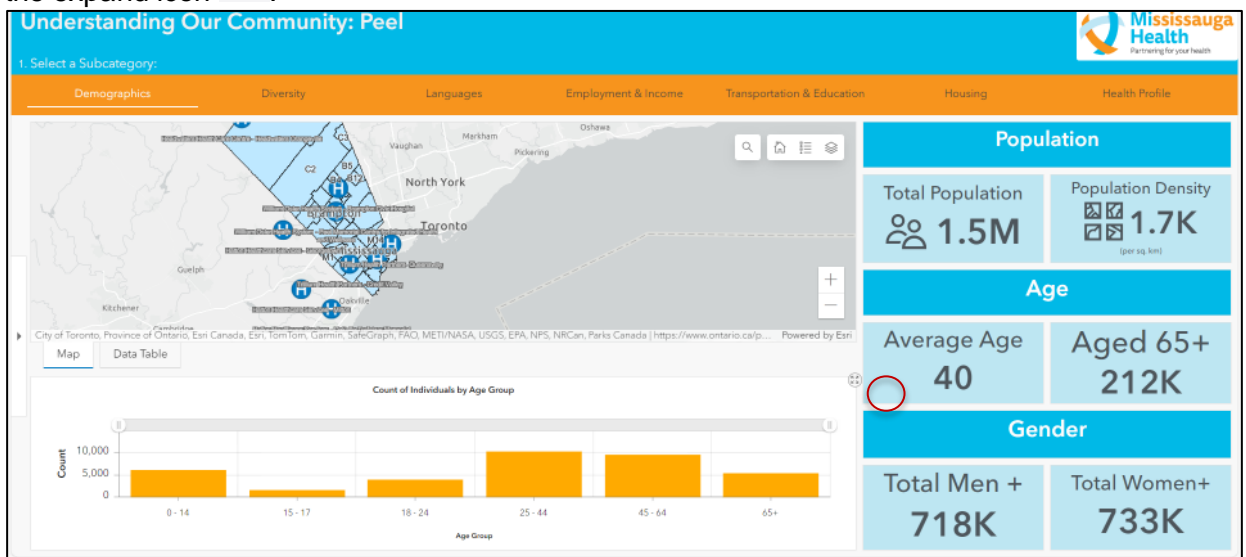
the expand icon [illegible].

Understanding Our Community: Peel

Mississauga Health
Partnering for your health

1. Select a Subcategory:

Demographics | Diversity | Languages | Employment & Income | Transportation & Education | Housing | Health Profile

Oshawa
Markham
Vaughan
Pickering
C3
C2
B5
North York
Brampton
Toronto
Mississauga
Guelph
Kitchener
Oakville
Cambridge

City of Toronto, Province of Ontario, Esri Canada, Esri, TomTom, Garmin, SafeGraph, FAO, METI/NASA, USGS, EPA, NPS, NRCan, Parks Canada | https://www.ontario.ca/p... Powered by Esri

Map | Data Table

Count of Individuals by Age Group

Count
10,000
5,000
0

0 - 14 | 15 - 17 | 18 - 24 | 25 - 44 | 45 - 64 | 65+

Age Group

Population

Total Population
1.5M

Population Density
1.7K
(per sq. km)

Age

Average Age
40

Aged 65+
212K

Gender

Total Men +
718K

Total Women+
733K